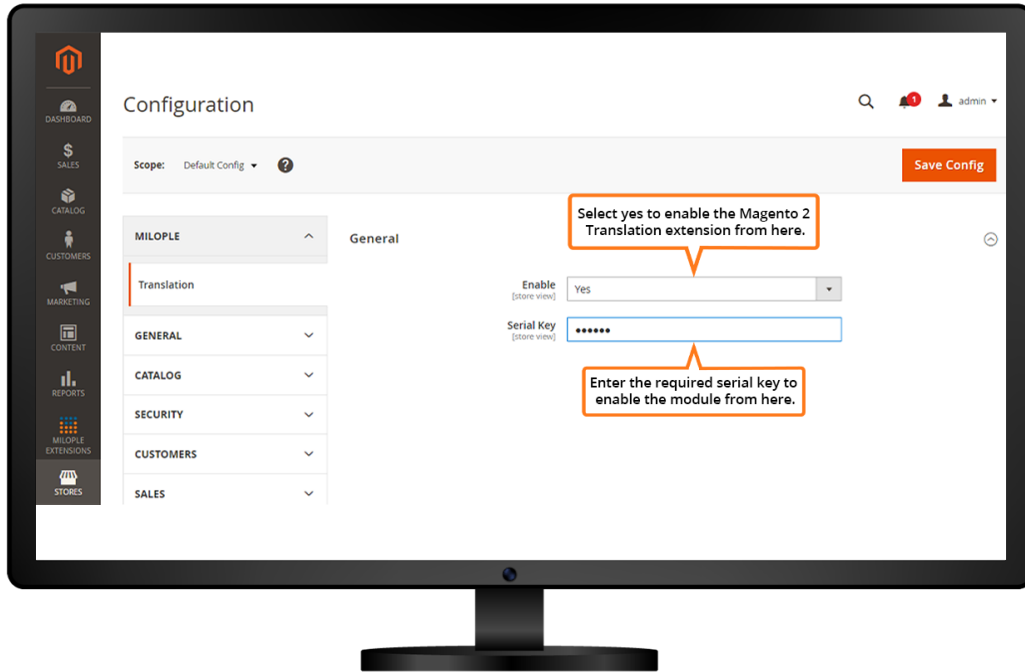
DASHBOARD
$
SALES
CATALOG
CUSTOMERS
MARKETING
CONTENT
REPORTS
MILOPLE EXTENSIONS
STORES

Configuration

1
admin

Scope: Default Config

Save Config

MILOPLE

Translation

GENERAL

CATALOG

SECURITY

CUSTOMERS

SALES

General

Select yes to enable the Magento 2 Translation extension from here.

Enable
[store view]
Yes

Serial Key
[store view]
••••••

Enter the required serial key to enable the module from here.